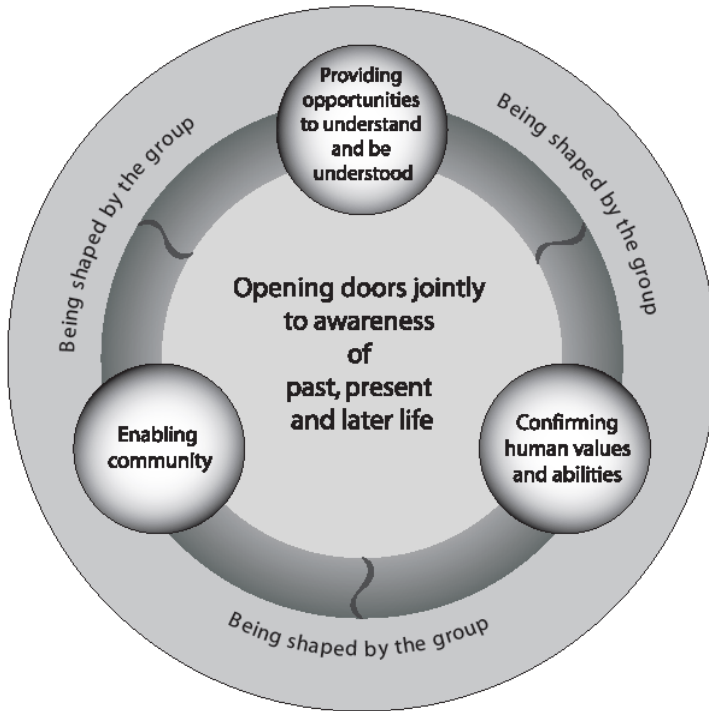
Providing opportunities to understand and be understood

Being shaped by the group

Being shaped by the group

Opening doors jointly to awareness of past, present and later life

Enabling community

Confirming human values and abilities

Being shaped by the group